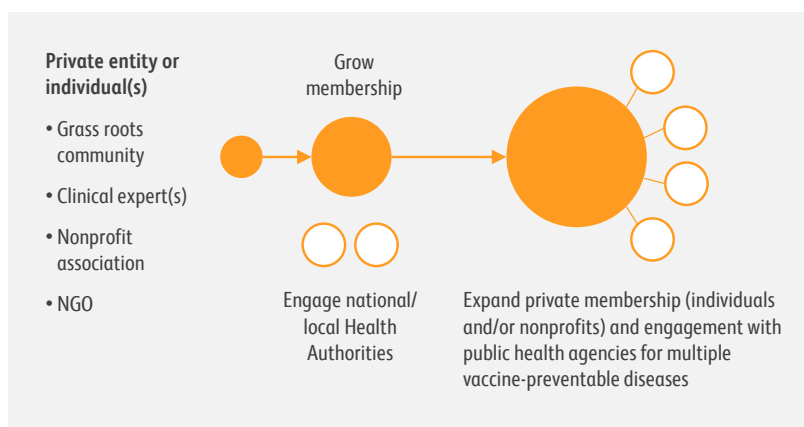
Private entity or individual(s)

• Grass roots community

• Clinical expert(s)

• Nonprofit association

• NGO

Grow membership

Engage national/ local Health Authorities

Expand private membership (individuals and/or nonprofits) and engagement with public health agencies for multiple vaccine-preventable diseases